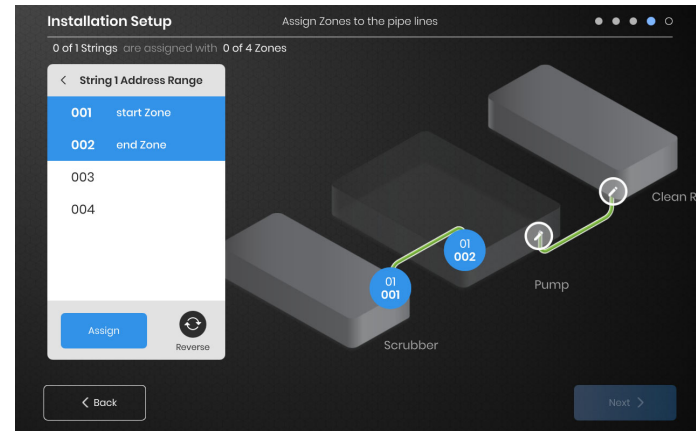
Installation Setup

Assign Zones to the pipe lines

0 of 1 Strings are assigned with 0 of 4 Zones

String 1 Address Range

001 start Zone

002 end Zone

003

004

Assign

Reverse

01
002

01
001

Scrubber

Pump

Clean R

Back

Next